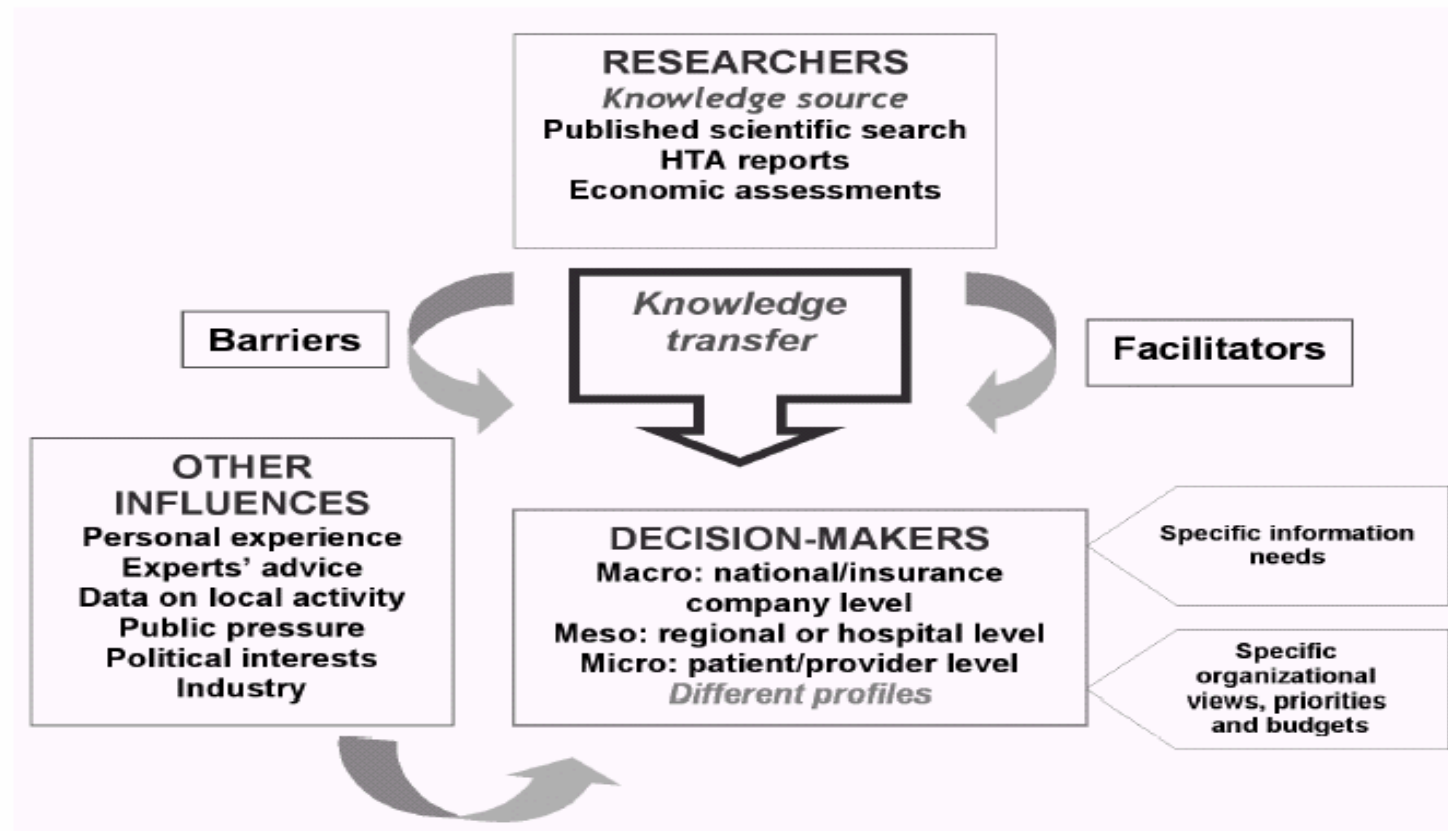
RESEARCHERS
Knowledge source
Published scientific search
HTA reports
Economic assessments

Knowledge transfer

Barriers

Facilitators

OTHER INFLUENCES
Personal experience
Experts' advice
Data on local activity
Public pressure
Political interests
Industry

DECISION-MAKERS
Macro: national/insurance company level
Meso: regional or hospital level
Micro: patient/provider level
Different profiles

Specific information needs

Specific organizational views, priorities and budgets